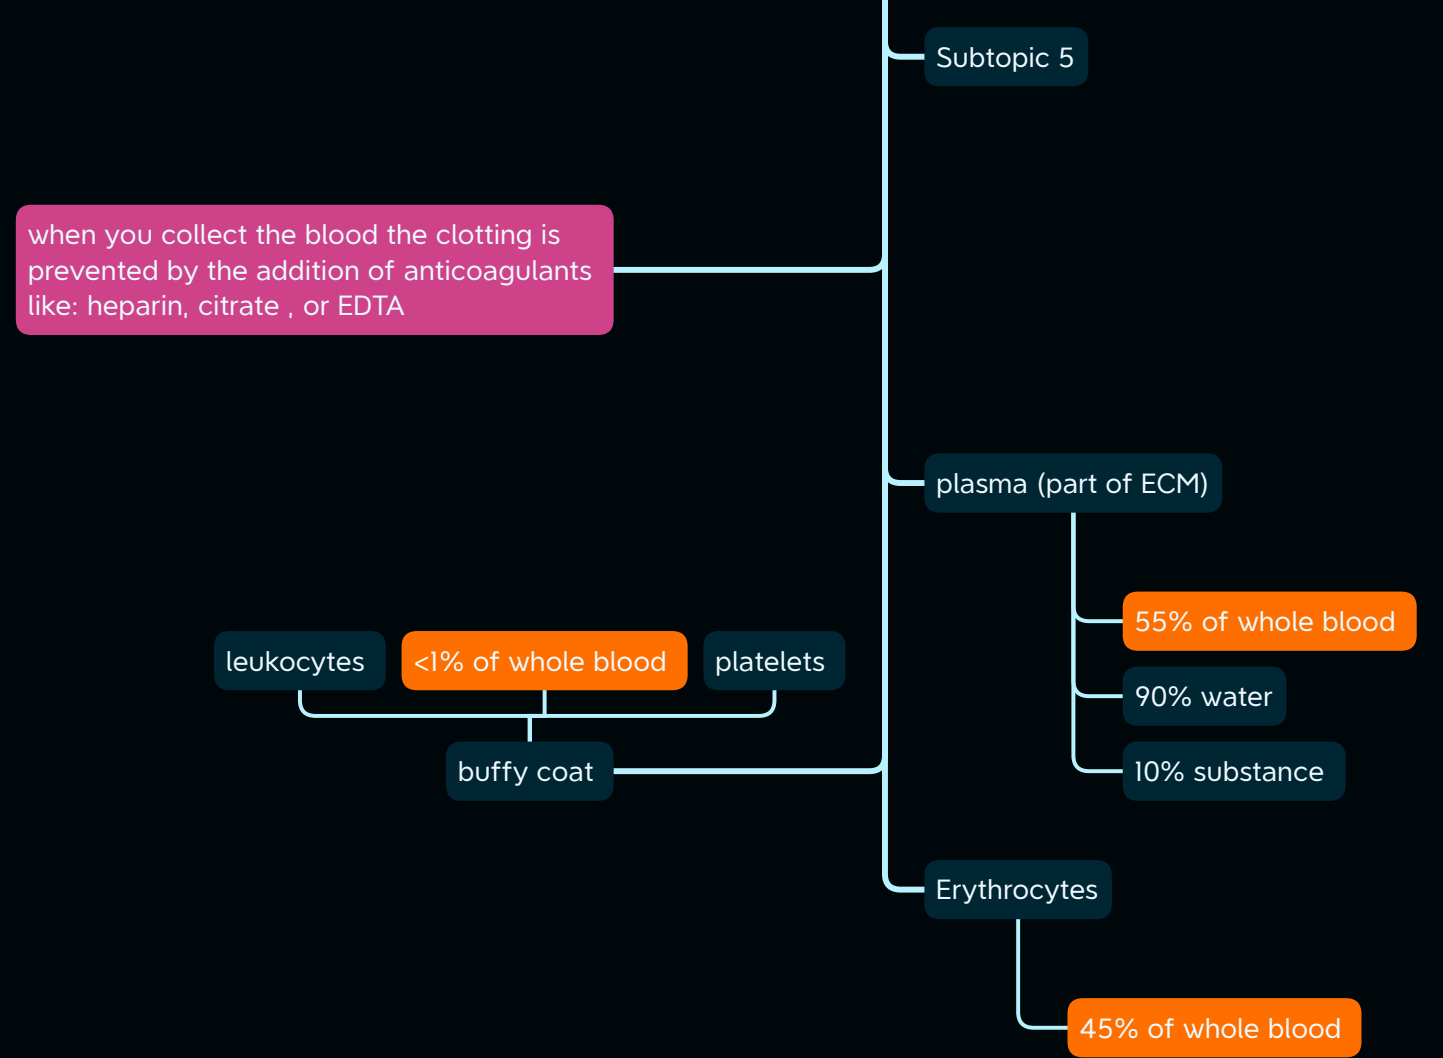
Subtopic 5

when you collect the blood the clotting is prevented by the addition of anticoagulants like: heparin, citrate , or EDTA

plasma (part of ECM)

55% of whole blood

90% water

10% substance

leukocytes

<1% of whole blood

platelets

buffy coat

Erythrocytes

45% of whole blood